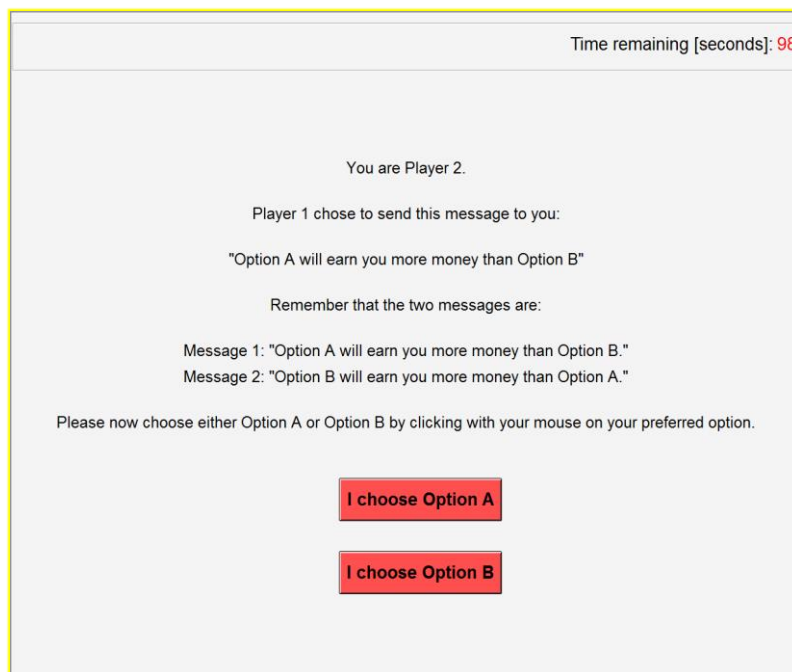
Time remaining [seconds]: 98

You are Player 2.

Player 1 chose to send this message to you:

"Option A will earn you more money than Option B"

Remember that the two messages are:

Message 1: "Option A will earn you more money than Option B."
Message 2: "Option B will earn you more money than Option A."

Please now choose either Option A or Option B by clicking with your mouse on your preferred option.

I choose Option A

I choose Option B